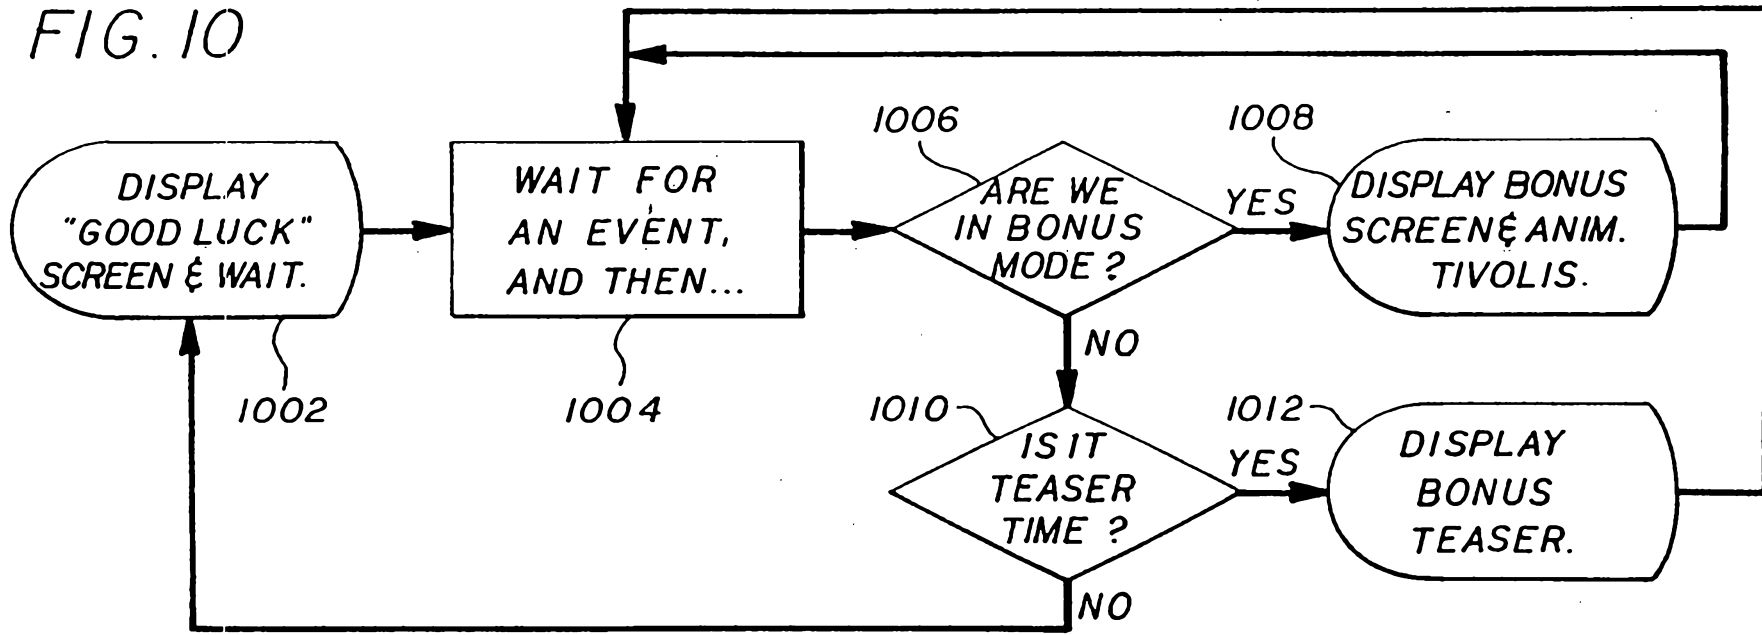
FIG. 10

DISPLAY "GOOD LUCK" SCREEN & WAIT.

1002

WAIT FOR AN EVENT, AND THEN...

1004

1006

ARE WE IN BONUS MODE ?

YES

NO

1008

DISPLAY BONUS SCREEN & ANIM. TIVOLIS.

1010

IS IT TEASER TIME ?

YES

NO

1012

DISPLAY BONUS TEASER.